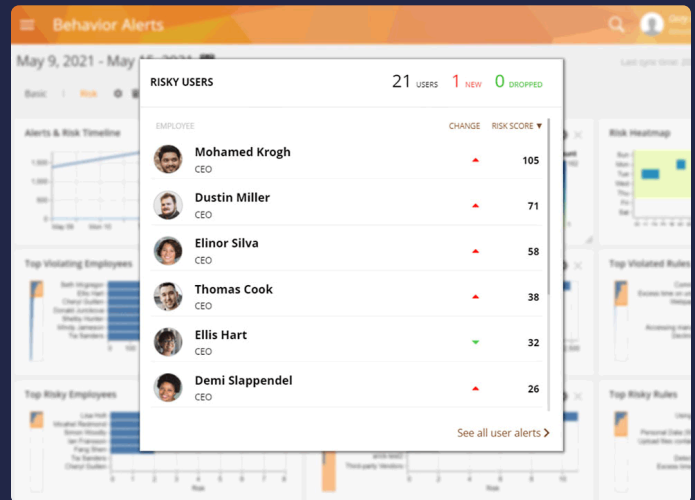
Behavior Alerts

May 9, 2021 - May 15, 2021

Basic | Risk

Alerts & Risk Timeline

Top Violating Employees

Top Risky Employees

Risk Heatmap

Top Violated Rules

Top Risky Rules

RISKY USERS

21 USERS 1 NEW 0 DROPPED

EMPLOYEE CHANGE RISK SCORE ▼

Mohamed Krogh
CEO
105

Dustin Miller
CEO
71

Elinor Silva
CEO
58

Thomas Cook
CEO
38

Ellis Hart
CEO
32

Demi Slappendel
CEO
26

See all user alerts ›